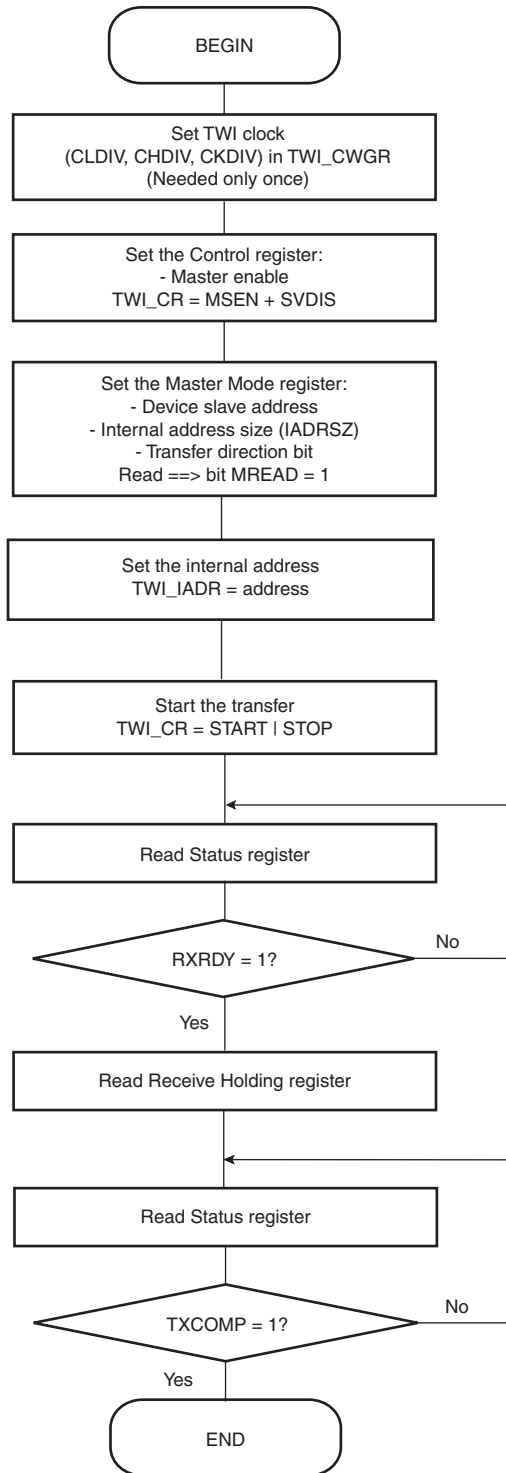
BEGIN

Set TWI clock
(CLDIV, CHDIV, CKDIV) in TWI_CWGR
(Needed only once)

Set the Control register:
- Master enable
TWI_CR = MSEN + SVDIS

Set the Master Mode register:
- Device slave address
- Internal address size (IADRSZ)
- Transfer direction bit
Read ==> bit MREAD = 1

Set the internal address
TWI_IADR = address

Start the transfer
TWI_CR = START | STOP

Read Status register

RXRDY = 1?

No

Yes

Read Receive Holding register

Read Status register

TXCOMP = 1?

No

Yes

END